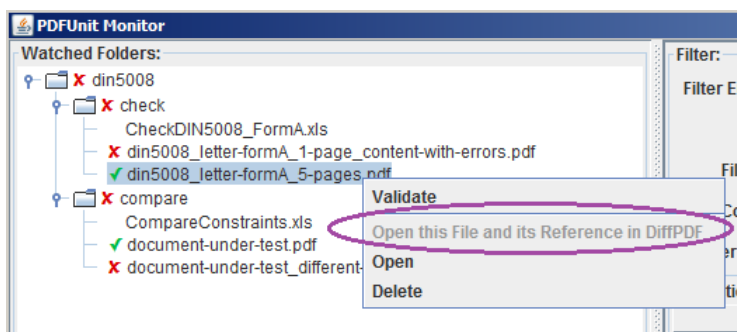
PDFUnit Monitor

Watched Folders:

din5008

check

CheckDIN5008_FormA.xls

din5008_letter-formA_1-page_content-with-errors.pdf

din5008_letter-formA_5-pages.pdf

compare

CompareConstraints.xls

document-under-test.pdf

document-under-test_different-

Validate

Open this File and its Reference in DiffPDF

Open

Delete

Filter:

Filter E

Fil

Co

er

ti